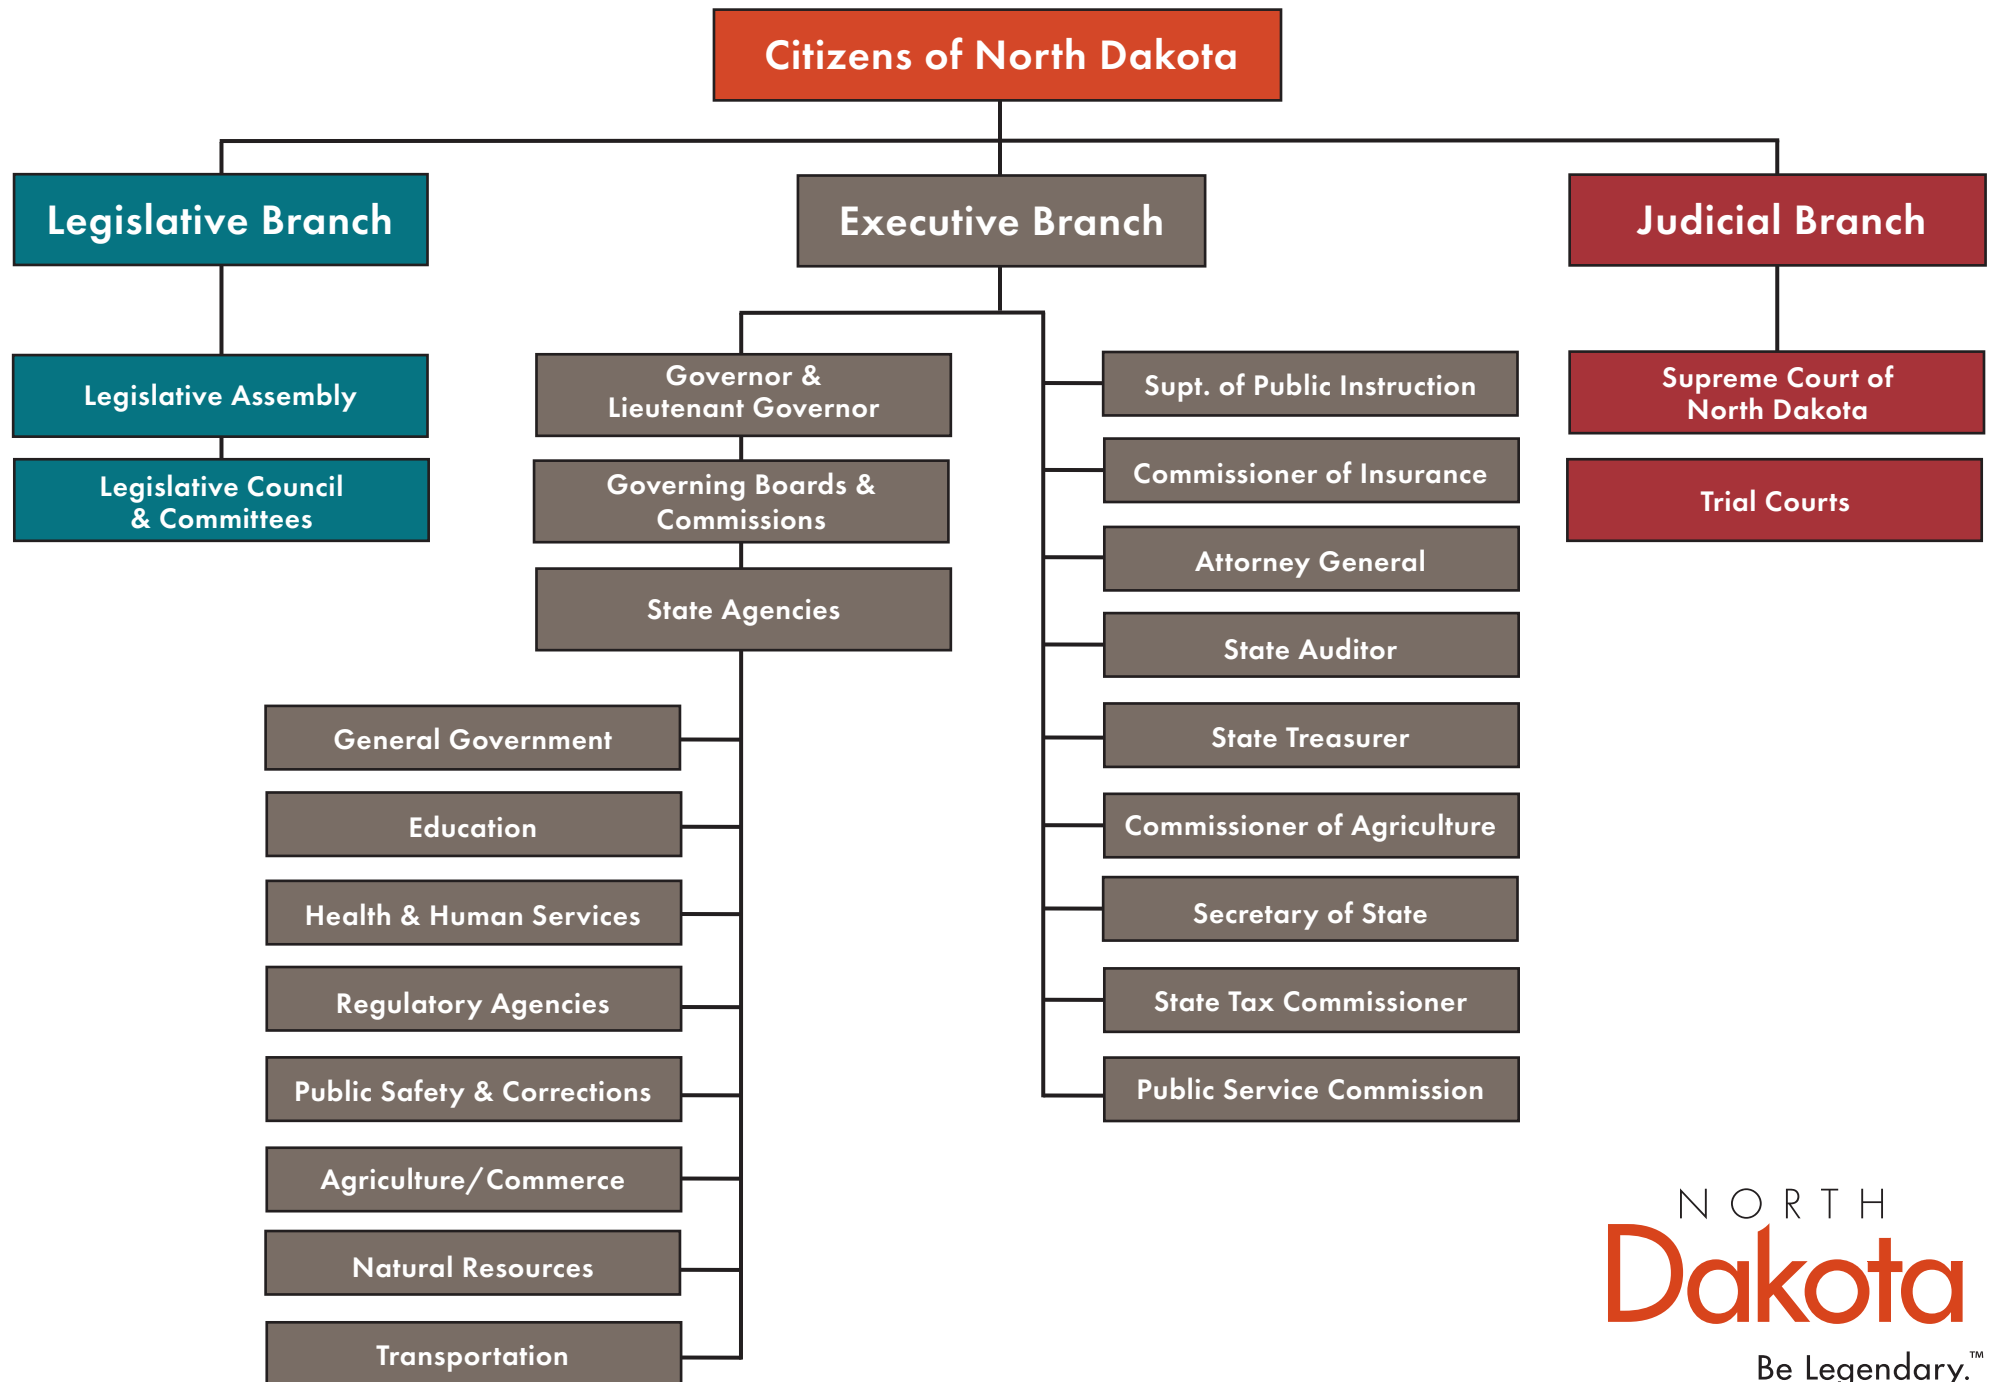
Citizens of North Dakota

Legislative Branch

Executive Branch

Judicial Branch

Legislative Assembly

Legislative Council & Committees

Governor & Lieutenant Governor

Governing Boards & Commissions

State Agencies

General Government

Education

Health & Human Services

Regulatory Agencies

Public Safety & Corrections

Agriculture/Commerce

Natural Resources

Transportation

Supt. of Public Instruction

Commissioner of Insurance

Attorney General

State Auditor

State Treasurer

Commissioner of Agriculture

Secretary of State

State Tax Commissioner

Public Service Commission

Supreme Court of North Dakota

Trial Courts

NORTH
Dakota
Be Legendary.™